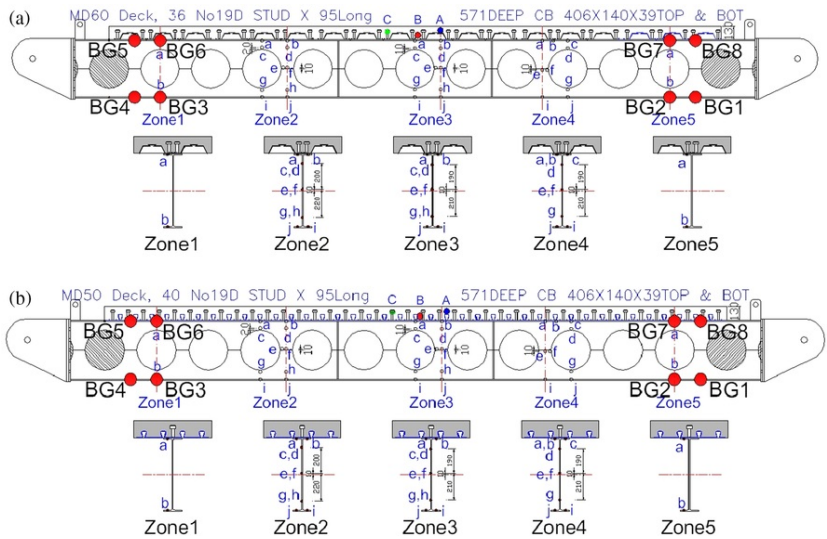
(a)

MD60 Deck, 36 No19D STUD X 95Long

C B A

571DEEP CB 406X140X39TOP & BOT

BG5 BG6 BG7 BG8

BG4 BG3 BG2 BG1

Zone1 Zone2 Zone3 Zone4 Zone5

a b c d e f g h i j

Zone1 Zone2 Zone3 Zone4 Zone5

(b)

MD50 Deck, 40 No19D STUD X 95Long

C B A

571DEEP CB 406X140X39TOP & BOT

BG5 BG6 BG7 BG8

BG4 BG3 BG2 BG1

Zone1 Zone2 Zone3 Zone4 Zone5

a b c d e f g h i j

Zone1 Zone2 Zone3 Zone4 Zone5